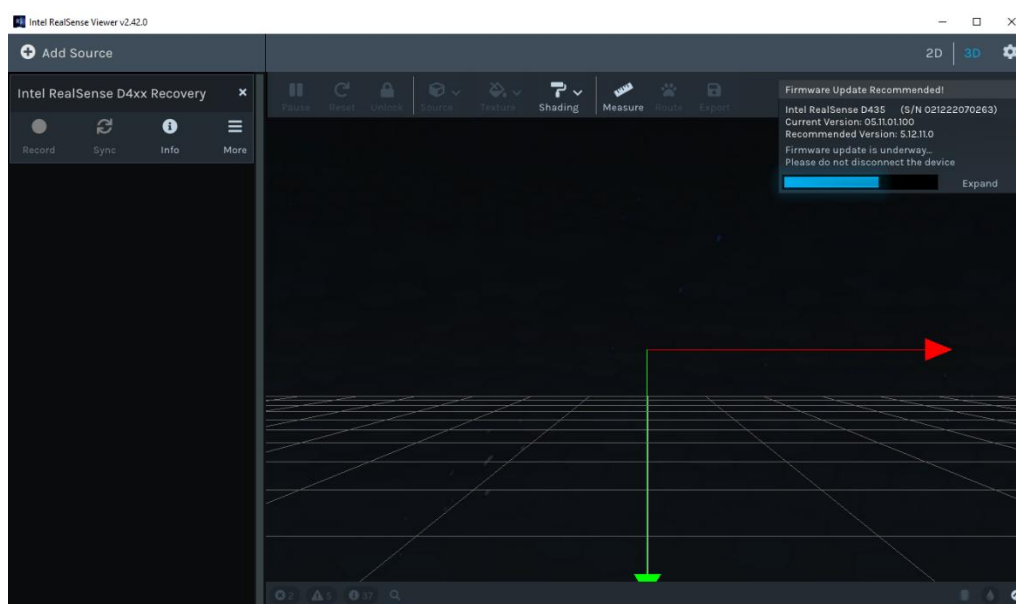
Intel RealSense Viewer v2.42.0

Add Source

2D 3D

Intel RealSense D4xx Recovery ×

Record Sync Info More

Pause Reset Unlock Source Texture Shading Measure Route Export

Firmware Update Recommended!

Intel RealSense D435 (S/N 021222070263)
Current Version: 05.11.01.100
Recommended Version: 5.12.11.0

Firmware update is underway...
Please do not disconnect the device

Expand

2 5 37